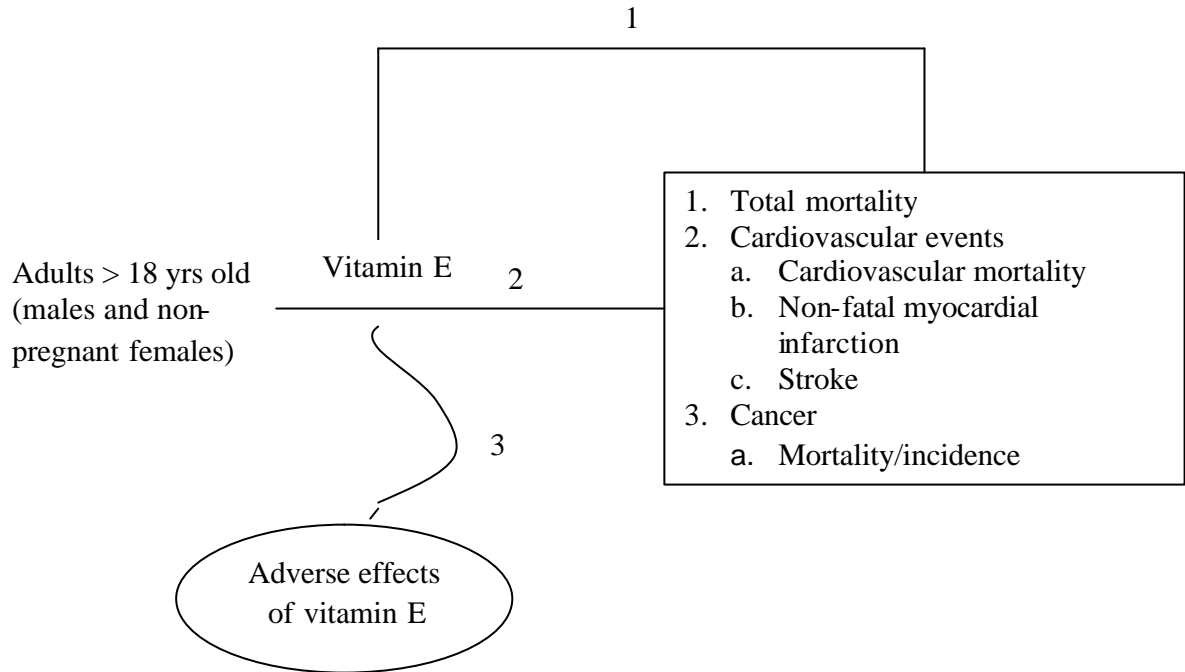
1

Adults > 18 yrs old (males and non-pregnant females)

Vitamin E

2

1. Total mortality
2. Cardiovascular events
   a. Cardiovascular mortality
   b. Non-fatal myocardial infarction
   c. Stroke
3. Cancer
   a. Mortality/incidence

3

Adverse effects of vitamin E